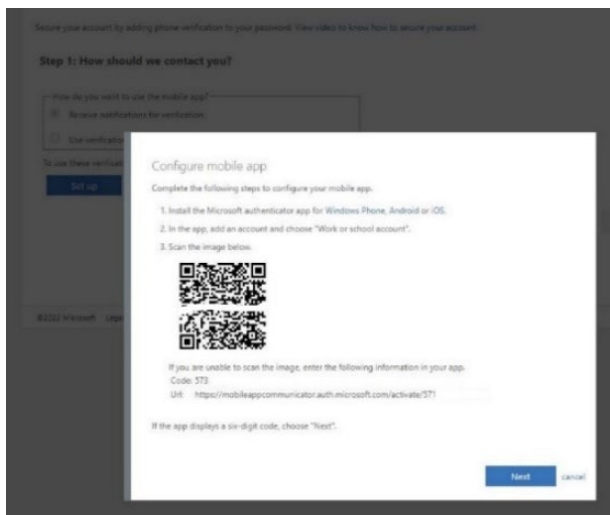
Secure your account by adding phone verification to your password. View video to know how to secure your account.

Step 1: How should we contact you?

How do you want to use the mobile app?

Receive notifications for verification

Use verification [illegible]

To use these verificatio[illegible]

Set up

©2022 Microsoft Lega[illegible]

Configure mobile app

Complete the following steps to configure your mobile app.

1. Install the Microsoft authenticator app for Windows Phone, Android or iOS.

2. In the app, add an account and choose "Work or school account".

3. Scan the image below.

If you are unable to scan the image, enter the following information in your app.

Code: 573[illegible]

Url: https://mobileappcommunicator.auth.microsoft.com/activate/57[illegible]

If the app displays a six-digit code, choose "Next".

Next

cancel